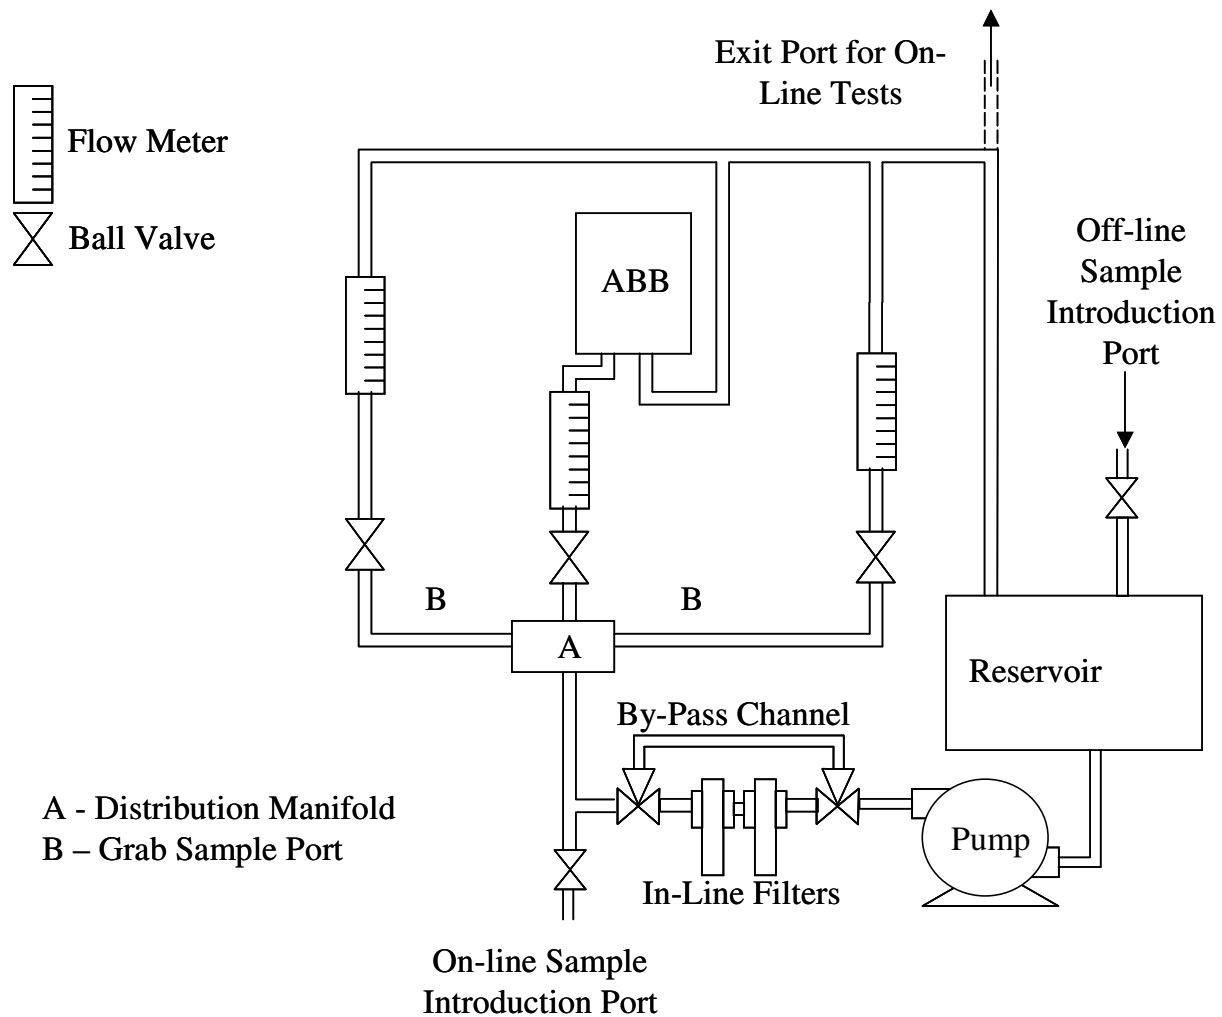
Flow Meter

Ball Valve

Exit Port for On-Line Tests

ABB

Off-line Sample Introduction Port

B

B

A

Reservoir

By-Pass Channel

A - Distribution Manifold
B – Grab Sample Port

Pump

In-Line Filters

On-line Sample Introduction Port